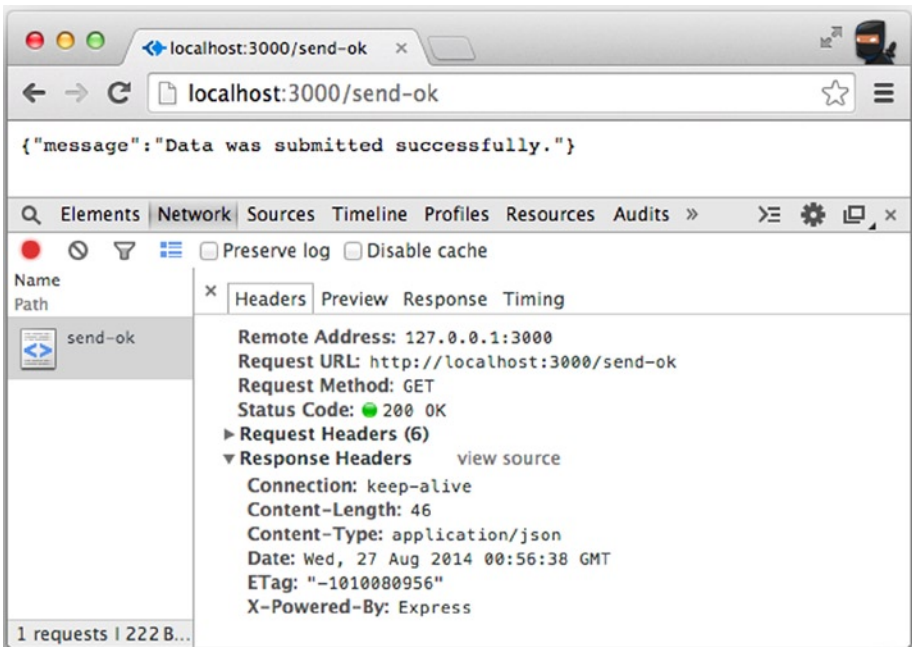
localhost:3000/send-ok ×

localhost:3000/send-ok

{"message":"Data was submitted successfully."}

Elements Network Sources Timeline Profiles Resources Audits »

Preserve log Disable cache

Name
Path

send-ok

× Headers Preview Response Timing

Remote Address: 127.0.0.1:3000
Request URL: http://localhost:3000/send-ok
Request Method: GET
Status Code: 200 OK
▶ Request Headers (6)
▼ Response Headers view source
Connection: keep-alive
Content-Length: 46
Content-Type: application/json
Date: Wed, 27 Aug 2014 00:56:38 GMT
ETag: "-1010080956"
X-Powered-By: Express

1 requests | 222 B...